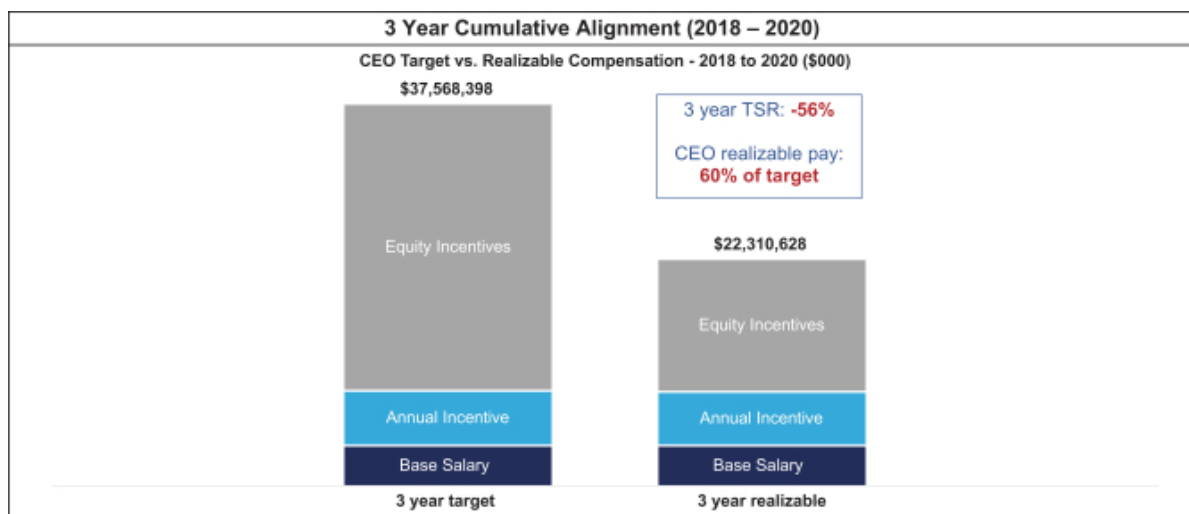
3 Year Cumulative Alignment (2018 – 2020)

CEO Target vs. Realizable Compensation - 2018 to 2020 ($000)

$37,568,398

3 year TSR: -56%

CEO realizable pay: 60% of target

Equity Incentives

$22,310,628

Equity Incentives

Annual Incentive

Annual Incentive

Base Salary

Base Salary

3 year target

3 year realizable